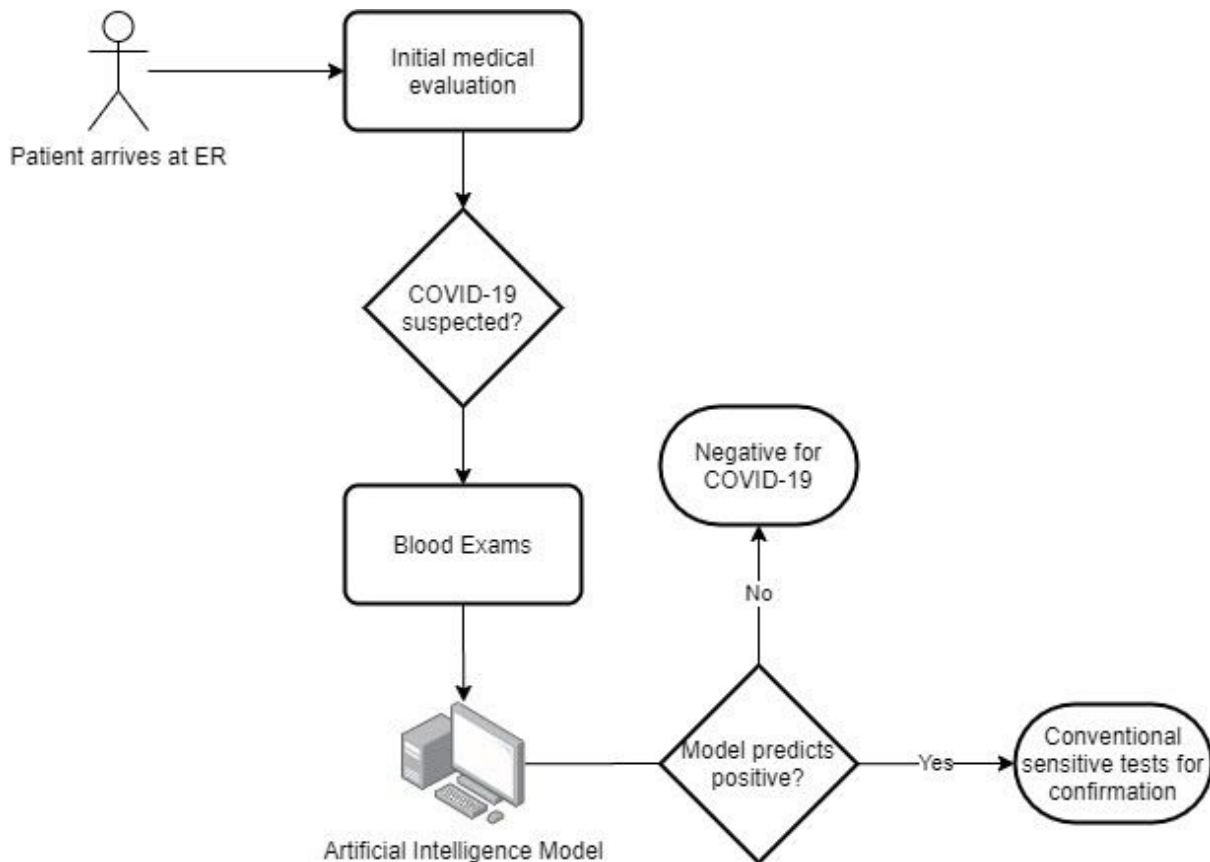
Patient arrives at ER

Initial medical evaluation

COVID-19 suspected?

Blood Exams

Artificial Intelligence Model

Model predicts positive?

No

Negative for COVID-19

Yes

Conventional sensitive tests for confirmation